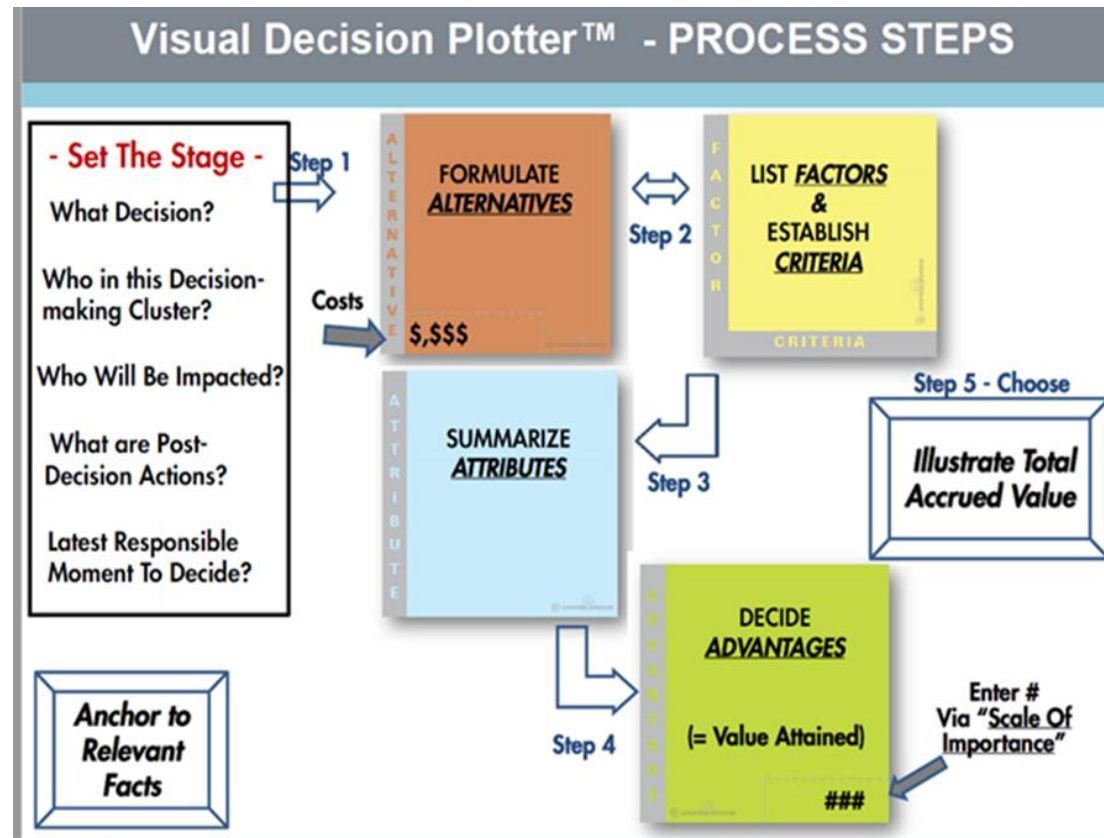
Visual Decision Plotter™ - PROCESS STEPS

- Set The Stage -

What Decision?

Who in this Decision-making Cluster?

Who Will Be Impacted?

What are Post-Decision Actions?

Latest Responsible Moment To Decide?

Step 1

Costs

ALTERNATIVE

FORMULATE ALTERNATIVES

$,$$$

Step 2

FACTOR

LIST FACTORS & ESTABLISH CRITERIA

CRITERIA

ATTRIBUTE

SUMMARIZE ATTRIBUTES

Step 3

Step 5 - Choose

Illustrate Total Accrued Value

ADVANTAGE

DECIDE ADVANTAGES

(= Value Attained)

###

Step 4

Enter # Via "Scale Of Importance"

Anchor to Relevant Facts